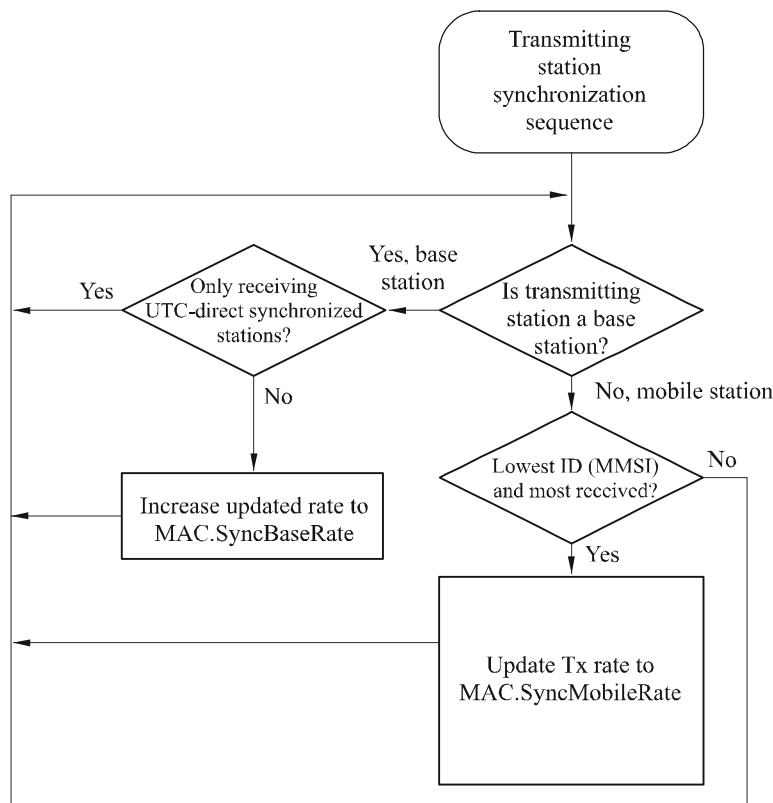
Transmitting station synchronization sequence

Yes, base station

Is transmitting station a base station?

Yes

Only receiving UTC-direct synchronized stations?

No

Increase updated rate to MAC.SyncBaseRate

No, mobile station

Lowest ID (MMSI) and most received?

No

Yes

Update Tx rate to MAC.SyncMobileRate